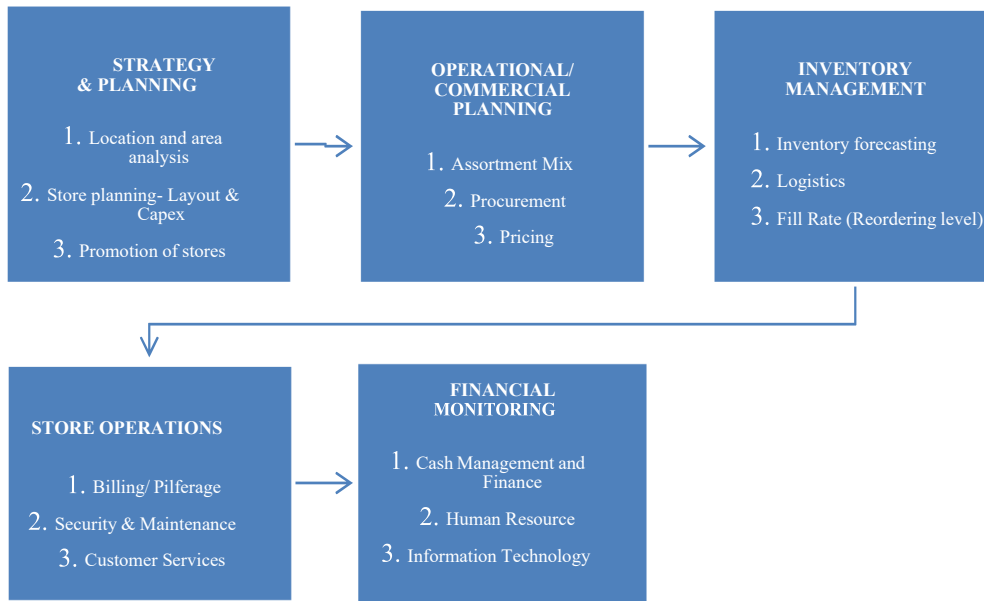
STRATEGY & PLANNING

1. Location and area analysis
2. Store planning- Layout & Capex
3. Promotion of stores

OPERATIONAL/ COMMERCIAL PLANNING

1. Assortment Mix
2. Procurement
3. Pricing

INVENTORY MANAGEMENT

1. Inventory forecasting
2. Logistics
3. Fill Rate (Reordering level)

STORE OPERATIONS

1. Billing/ Pilferage
2. Security & Maintenance
3. Customer Services

FINANCIAL MONITORING

1. Cash Management and Finance
2. Human Resource
3. Information Technology